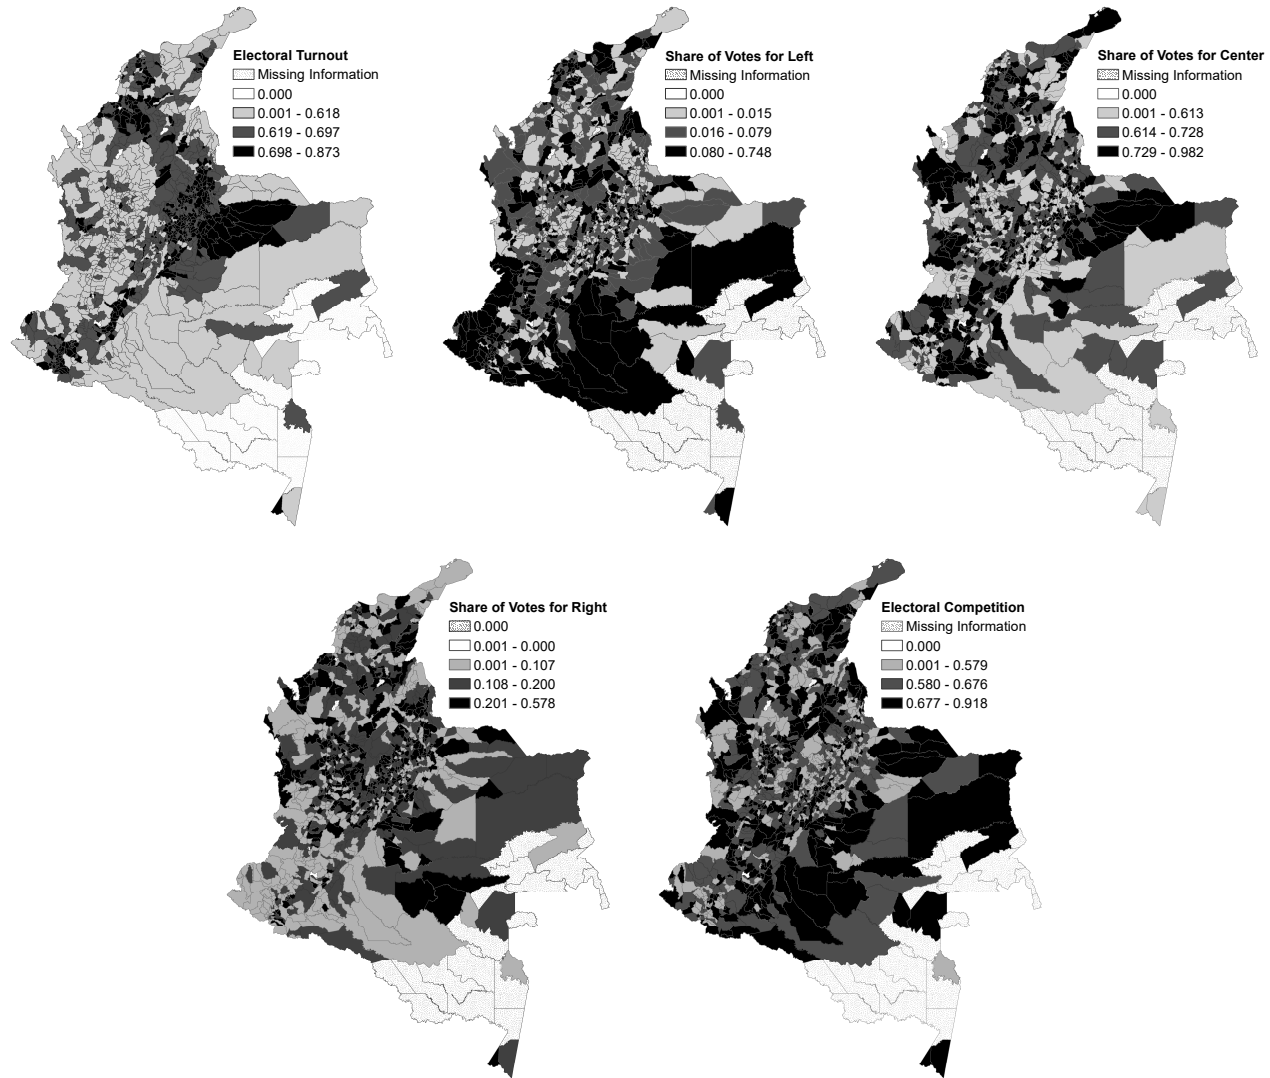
Electoral Turnout
Missing Information
0.000
0.001 - 0.618
0.619 - 0.697
0.698 - 0.873

Share of Votes for Left
Missing Information
0.000
0.001 - 0.015
0.016 - 0.079
0.080 - 0.748

Share of Votes for Center
Missing Information
0.000
0.001 - 0.613
0.614 - 0.728
0.729 - 0.982

Share of Votes for Right
0.000
0.001 - 0.000
0.001 - 0.107
0.108 - 0.200
0.201 - 0.578

Electoral Competition
Missing Information
0.000
0.001 - 0.579
0.580 - 0.676
0.677 - 0.918